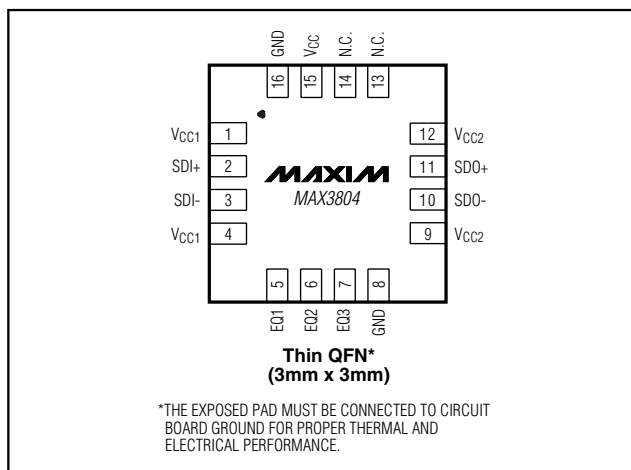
GND
16
$V_{CC}$
15
N.C.
14
N.C.
13

$V_{CC1}$ 1
SDI+ 2
SDI- 3
$V_{CC1}$ 4

MAXIM
MAX3804

12 $V_{CC2}$
11 SDO+
10 SDO-
9 $V_{CC2}$

5
EQ1
6
EQ2
7
EQ3
8
GND

Thin QFN*
(3mm x 3mm)

*THE EXPOSED PAD MUST BE CONNECTED TO CIRCUIT BOARD GROUND FOR PROPER THERMAL AND ELECTRICAL PERFORMANCE.